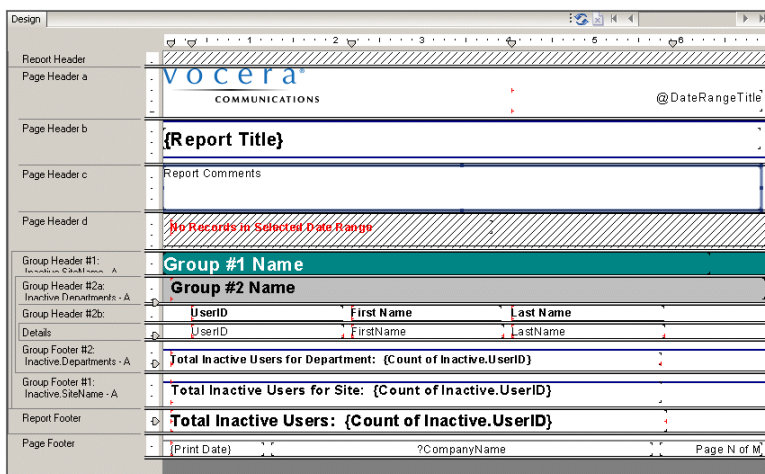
Design

1 2 3 4 5 6

Report Header

Page Header a

vocera®
COMMUNICATIONS

@DateRangeTitle

Page Header b

{Report Title}

Page Header c

Report Comments

Page Header d

No Records in Selected Date Range

Group Header #1: Inactive.SiteName - A

Group #1 Name

Group Header #2a: Inactive.Departments - A

Group #2 Name

Group Header #2b:

UserID | First Name | Last Name

Details

UserID | FirstName | LastName

Group Footer #2: Inactive.Departments - A

Total Inactive Users for Department: {Count of Inactive.UserID}

Group Footer #1: Inactive.SiteName - A

Total Inactive Users for Site: {Count of Inactive.UserID}

Report Footer

Total Inactive Users: {Count of Inactive.UserID}

Page Footer

{Print Date}

?CompanyName

Page N of M